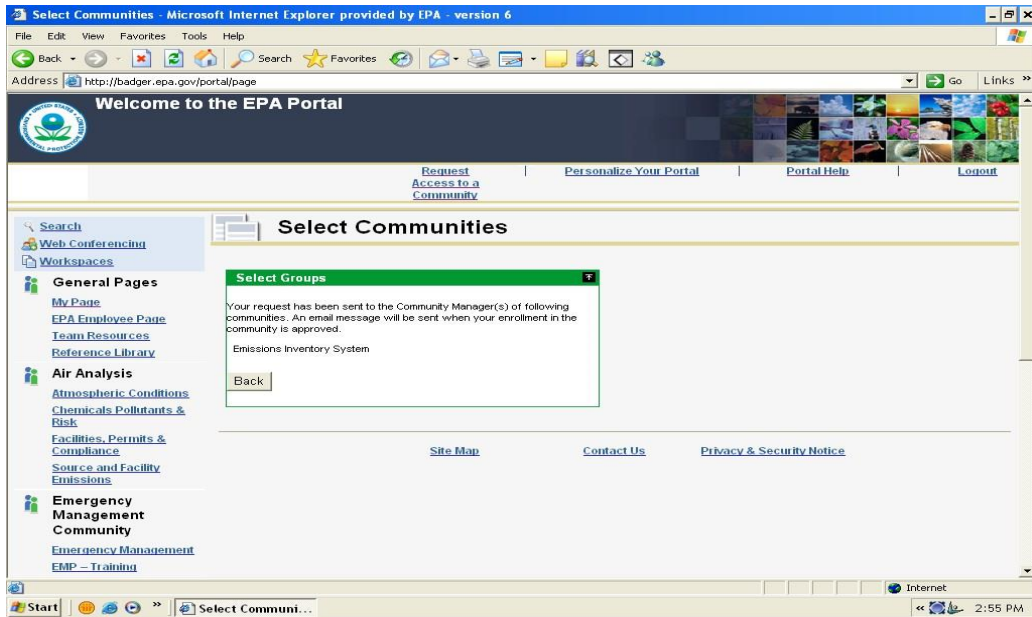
Select Communities - Microsoft Internet Explorer provided by EPA - version 6

File Edit View Favorites Tools Help

Back Search Favorites

Address http://badger.epa.gov/portal/page

Go Links »

Welcome to the EPA Portal

Request Access to a Community | Personalize Your Portal | Portal Help | Logout

Search
Web Conferencing
Workspaces

General Pages
My Page
EPA Employee Page
Team Resources
Reference Library

Air Analysis
Atmospheric Conditions
Chemicals Pollutants & Risk
Facilities, Permits & Compliance
Source and Facility Emissions

Emergency Management Community
Emergency Management
EMP – Training

Select Communities

Select Groups

Your request has been sent to the Community Manager(s) of following communities. An email message will be sent when your enrollment in the community is approved.

Emissions Inventory System

Back

Site Map Contact Us Privacy & Security Notice

Internet

Start Select Communi...

2:55 PM